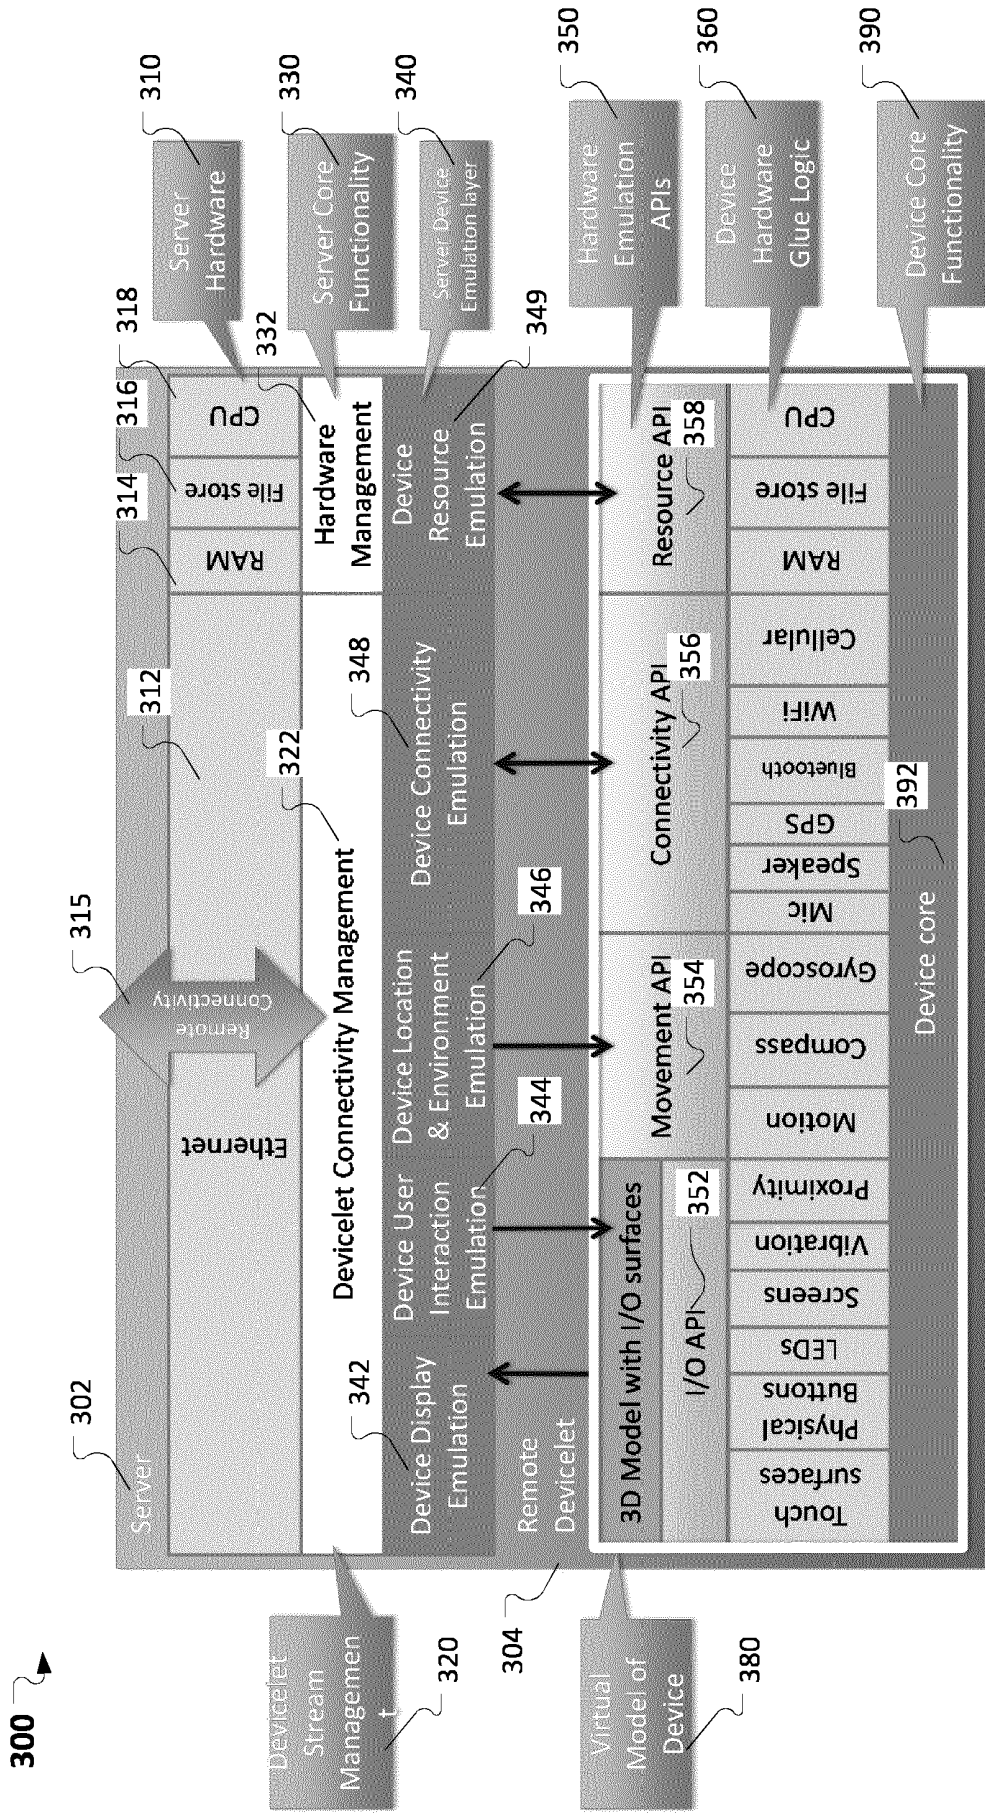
300

302
Server

304
Remote Devicelet

310
Server Hardware

318
316
314
312

RAM
File store
CPU
Ethernet

315
Remote Connectivity

330
Server Core Functionality

332
Hardware Management

322
Devicelet Connectivity Management

320
Devicelet Stream Management

340
Server Device Emulation layer

342
Device Display Emulation

344
Device User Interaction Emulation

346
Device Location & Environment Emulation

348
Device Connectivity Emulation

349
Device Resource Emulation

350
Hardware Emulation APIs

3D Model with I/O surfaces
I/O API
352
Movement API
354
Connectivity API
356
Resource API
358

360
Device Hardware Glue Logic

Touch surfaces
Physical Buttons
LEDs
Screens
Vibration
Proximity
Motion
Compass
Gyroscope
Mic
Speaker
GPS
Bluetooth
WiFi
Cellular
RAM
File store
CPU

390
Device Core Functionality

392
Device core

380
Virtual Model of Device